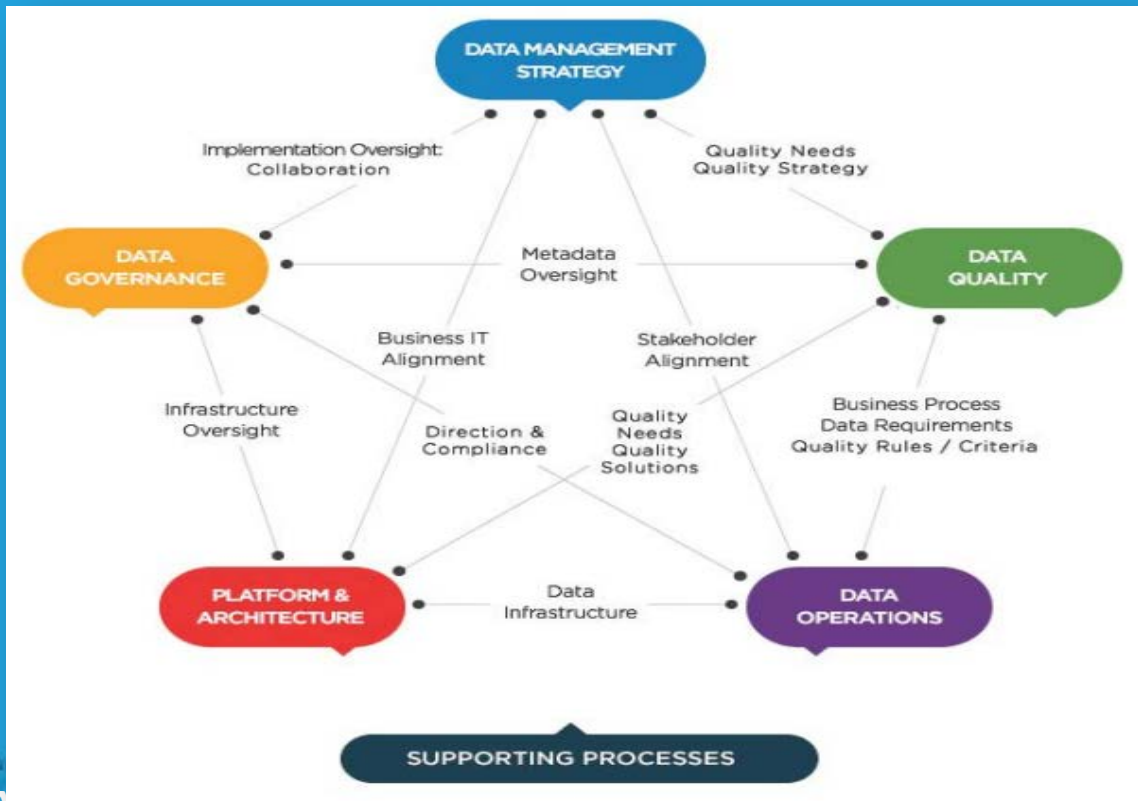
DATA MANAGEMENT STRATEGY

Implementation Oversight: Collaboration

Quality Needs
Quality Strategy

DATA GOVERNANCE

Metadata Oversight

DATA QUALITY

Business IT Alignment

Stakeholder Alignment

Infrastructure Oversight

Direction & Compliance

Quality Needs Quality Solutions

Business Process
Data Requirements
Quality Rules / Criteria

PLATFORM & ARCHITECTURE

Data Infrastructure

DATA OPERATIONS

SUPPORTING PROCESSES